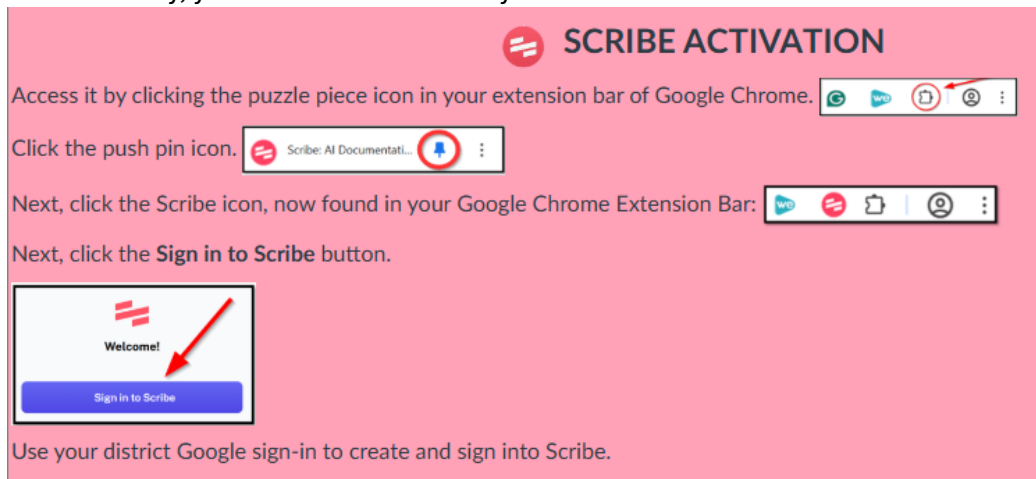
SCRIBE ACTIVATION

Access it by clicking the puzzle piece icon in your extension bar of Google Chrome.

Click the push pin icon. Scribe: AI Documentati...

Next, click the Scribe icon, now found in your Google Chrome Extension Bar:

Next, click the **Sign in to Scribe** button.

Welcome!

Sign in to Scribe

Use your district Google sign-in to create and sign into Scribe.